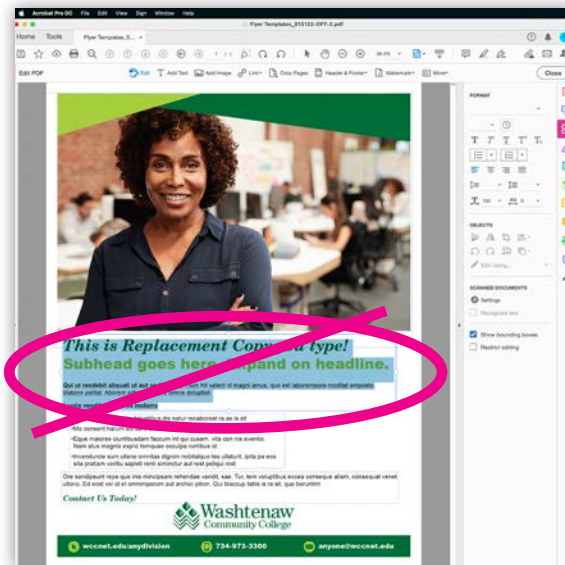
Acrobat Pro DC File Edit View Sign Window Help

Flyer Templates_013122-OPT-2.pdf

Home Tools Flyer Templates_0... ×

Edit PDF

Edit Add Text Add Image Link Crop Pages Header & Footer Watermark More

Close

FORMAT

OBJECTS

SCANNED DOCUMENTS

Settings

Recognize text

Show bounding boxes

Restrict editing

This is Replacement Copy and type!

Subhead goes here expand on headline.

Qui ut rendebit aliquati ut aut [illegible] hit velent id magni amus, que est laboremporo modital empostio blatiorit perifat. Aborem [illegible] omnia doluptat.

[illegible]

•Mo consent harum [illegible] natur recaborest ra as is sit

•Eque maiores cuntibusdam faccum int qui cusam, vita con nis evenito. Nam alus magnis expro tempsoe occulpa nuntibe id

•Invenduncie sum ullene omnitas dignim nobitatque tes ullaturit, ipita pa eos sita pratiam ventiu sapiet renit siminctur aut rest peliqui reat

One sandipsunt repe que imo mincipsam rehendae vendit, sae. Tur, tem voluptibus eossa conseque aliam, consequat venet ullore. Ed exet vel et et ommimporum aut archic pition. Qui blacqup tate is re sit, quo borunbm

Contact Us Today!

Washtenaw Community College

wccnet.edu/anydivision

734-973-3300

anyone@wccnet.edu